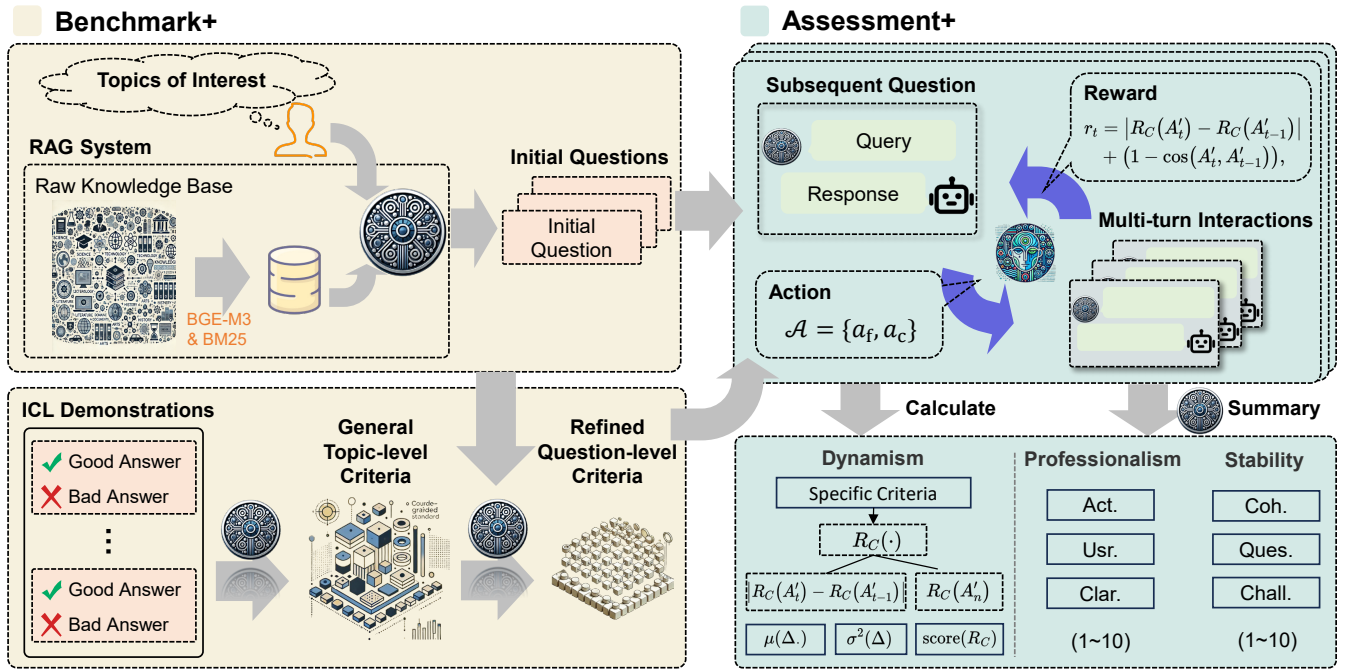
Benchmark+

Topics of Interest

RAG System

Raw Knowledge Base

BGE-M3 & BM25

Initial Questions

Initial Question

ICL Demonstrations

Good Answer
Bad Answer
⋮
Good Answer
Bad Answer

General Topic-level Criteria

Refined Question-level Criteria

Assessment+

Subsequent Question

Query

Response

Reward

$r_t = |R_C(A'_t) - R_C(A'_{t-1})| + (1 - \cos(A'_t, A'_{t-1})),$

Multi-turn Interactions

Action

$\mathcal{A} = \{a_f, a_c\}$

Calculate

Summary

Dynamism

Specific Criteria

$R_C(\cdot)$

$R_C(A'_t) - R_C(A'_{t-1})$

$R_C(A'_n)$

$\mu(\Delta.)$

$\sigma^2(\Delta)$

$\text{score}(R_C)$

Professionalism

Act.

Usr.

Clar.

(1~10)

Stability

Coh.

Ques.

Chall.

(1~10)